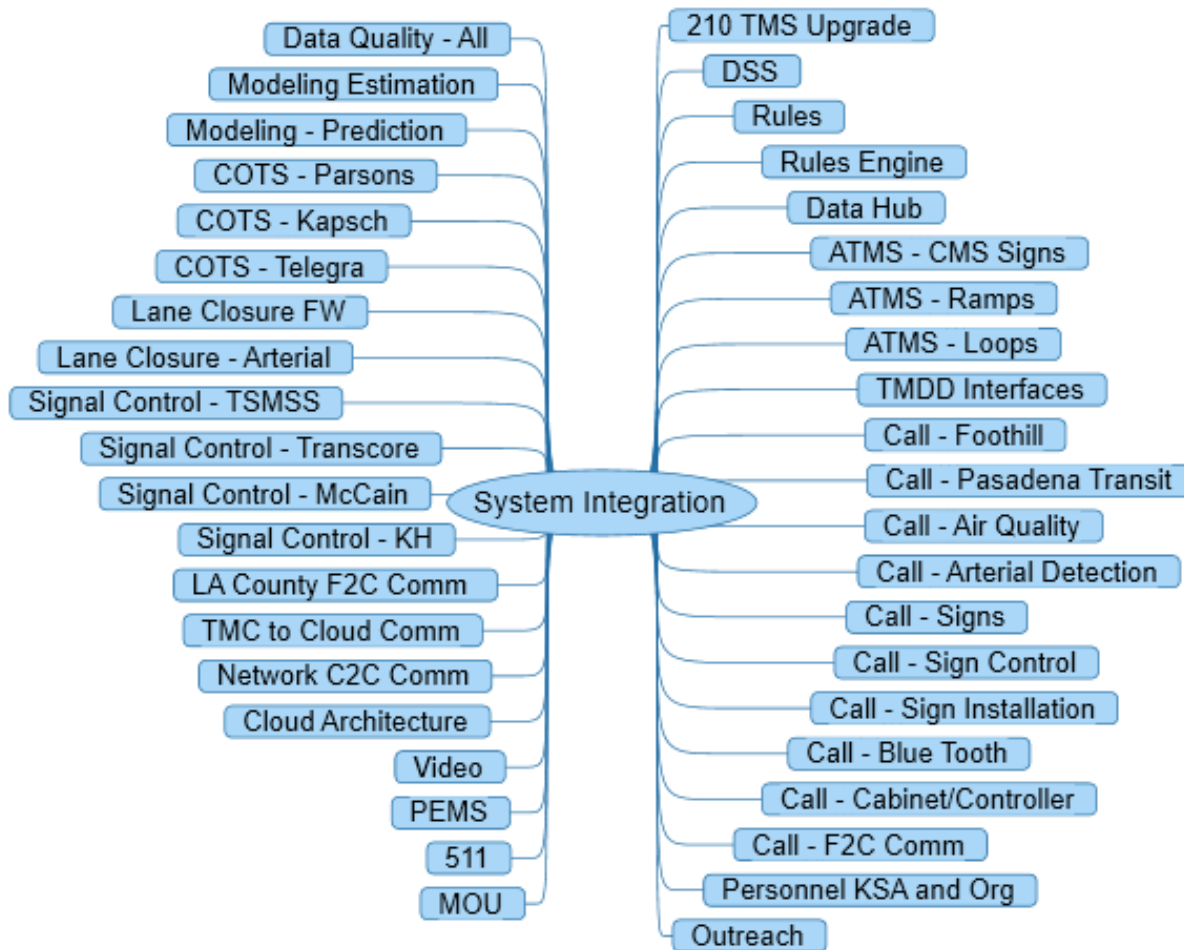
System Integration

Data Quality - All
Modeling Estimation
Modeling - Prediction
COTS - Parsons
COTS - Kapsch
COTS - Telegra
Lane Closure FW
Lane Closure - Arterial
Signal Control - TSMSS
Signal Control - Transcore
Signal Control - McCain
Signal Control - KH
LA County F2C Comm
TMC to Cloud Comm
Network C2C Comm
Cloud Architecture
Video
PEMS
511
MOU

210 TMS Upgrade
DSS
Rules
Rules Engine
Data Hub
ATMS - CMS Signs
ATMS - Ramps
ATMS - Loops
TMDD Interfaces
Call - Foothill
Call - Pasadena Transit
Call - Air Quality
Call - Arterial Detection
Call - Signs
Call - Sign Control
Call - Sign Installation
Call - Blue Tooth
Call - Cabinet/Controller
Call - F2C Comm
Personnel KSA and Org
Outreach